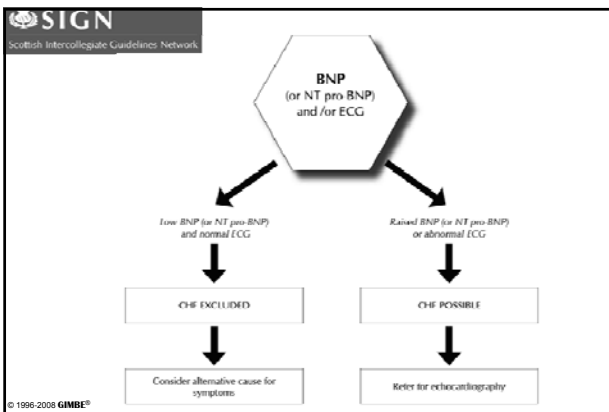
SIGN
Scottish Intercollegiate Guidelines Network

BNP
(or NT pro BNP)
and /or ECG

Low BNP (or NT pro-BNP) and normal ECG

Raised BNP (or NT pro-BNP) or abnormal ECG

CHF EXCLUDED

CHF POSSIBLE

Consider alternative cause for symptoms

Refer for echocardiography

© 1996-2008 GIMBE®